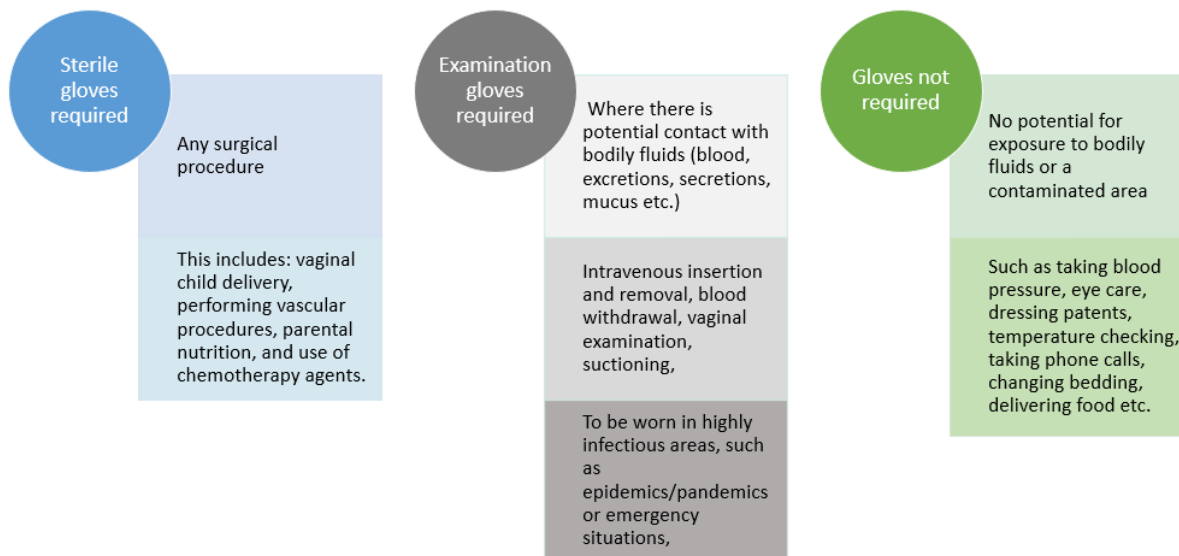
Sterile gloves required

Any surgical procedure

This includes: vaginal child delivery, performing vascular procedures, parental nutrition, and use of chemotherapy agents.

Examination gloves required

Where there is potential contact with bodily fluids (blood, excretions, secretions, mucus etc.)

Intravenous insertion and removal, blood withdrawal, vaginal examination, suctioning,

To be worn in highly infectious areas, such as epidemics/pandemics or emergency situations,

Gloves not required

No potential for exposure to bodily fluids or a contaminated area

Such as taking blood pressure, eye care, dressing patents, temperature checking, taking phone calls, changing bedding, delivering food etc.